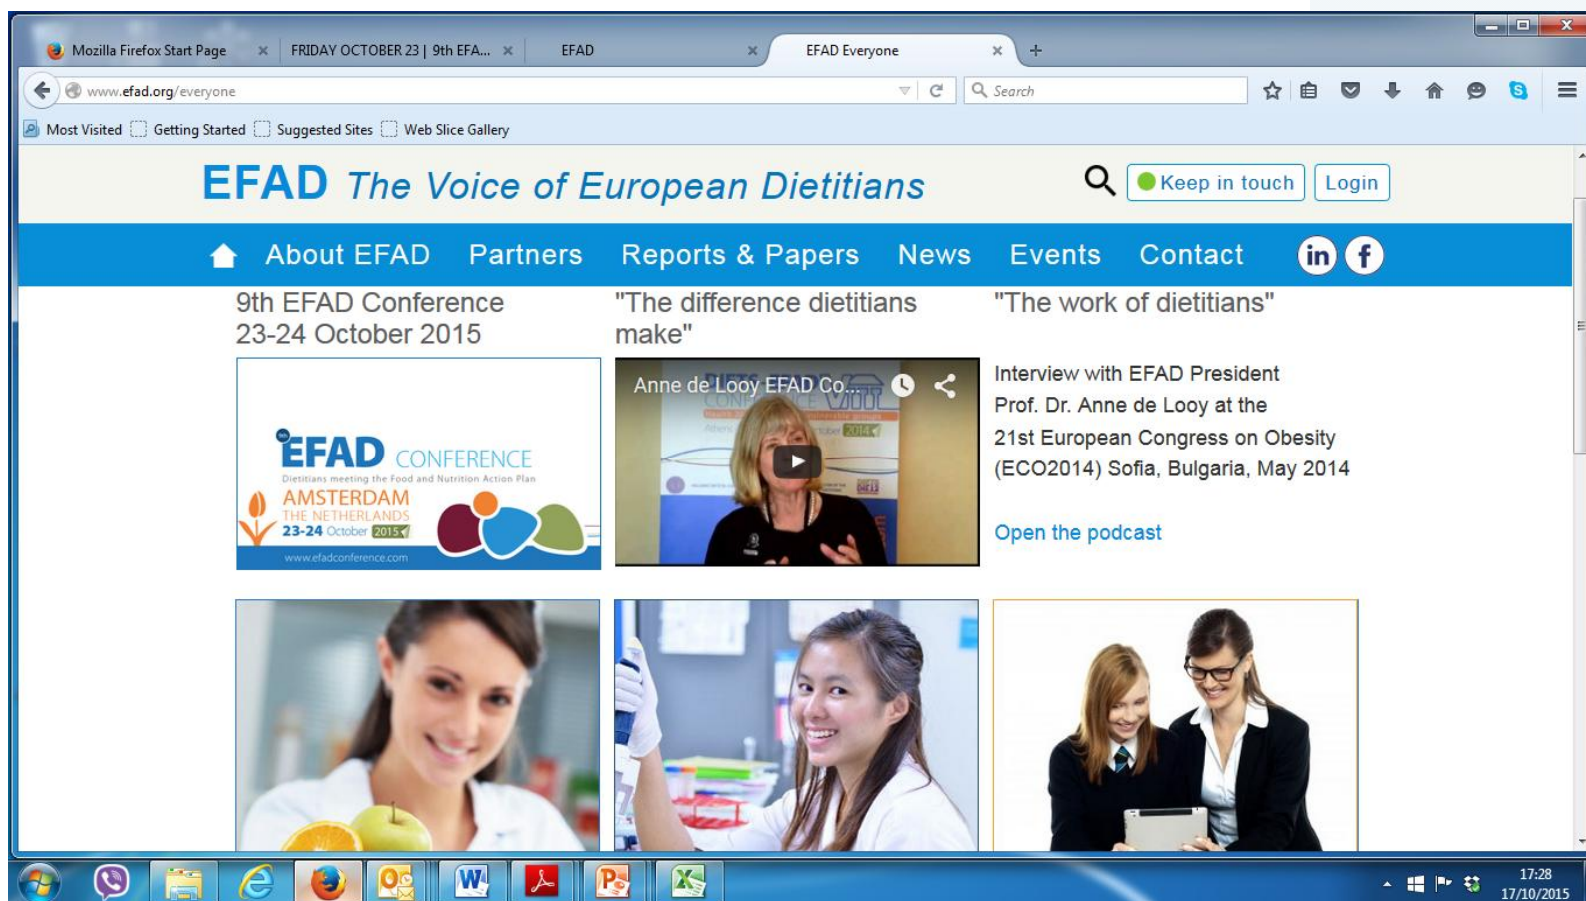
Mozilla Firefox Start Page ×
FRIDAY OCTOBER 23 | 9th EFA... ×
EFAD ×
EFAD Everyone ×
+

www.efad.org/everyone

Search

Most Visited
Getting Started
Suggested Sites
Web Slice Gallery

EFAD The Voice of European Dietitians

Keep in touch
Login

About EFAD
Partners
Reports & Papers
News
Events
Contact

9th EFAD Conference
23-24 October 2015

EFAD CONFERENCE
Dietitians meeting the Food and Nutrition Action Plan
AMSTERDAM
THE NETHERLANDS
23-24 October 2015
www.efadconference.com

"The difference dietitians make"

Anne de Looy EFAD Co...

"The work of dietitians"

Interview with EFAD President Prof. Dr. Anne de Looy at the 21st European Congress on Obesity (ECO2014) Sofia, Bulgaria, May 2014

Open the podcast

17:28
17/10/2015